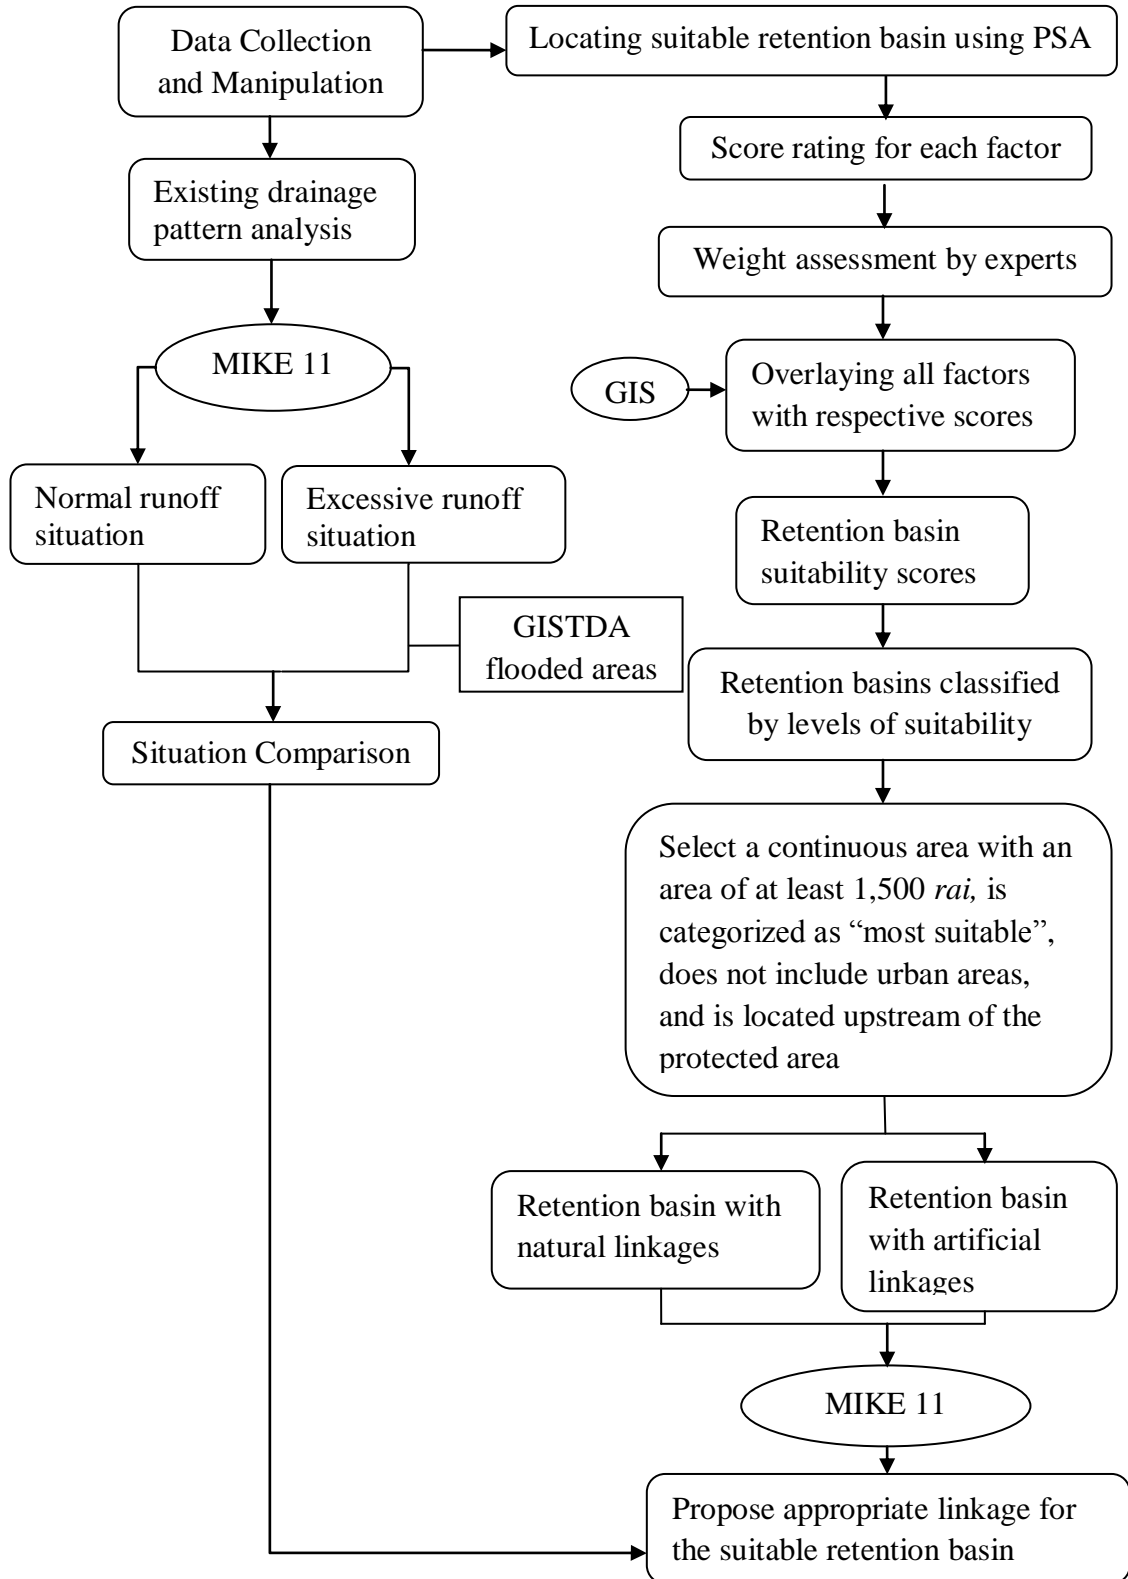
Data Collection and Manipulation

Locating suitable retention basin using PSA

Score rating for each factor

Weight assessment by experts

Existing drainage pattern analysis

MIKE 11

GIS

Overlaying all factors with respective scores

Normal runoff situation

Excessive runoff situation

Retention basin suitability scores

GISTDA flooded areas

Retention basins classified by levels of suitability

Situation Comparison

Select a continuous area with an area of at least 1,500 *rai,* is categorized as "most suitable", does not include urban areas, and is located upstream of the protected area

Retention basin with natural linkages

Retention basin with artificial linkages

MIKE 11

Propose appropriate linkage for the suitable retention basin